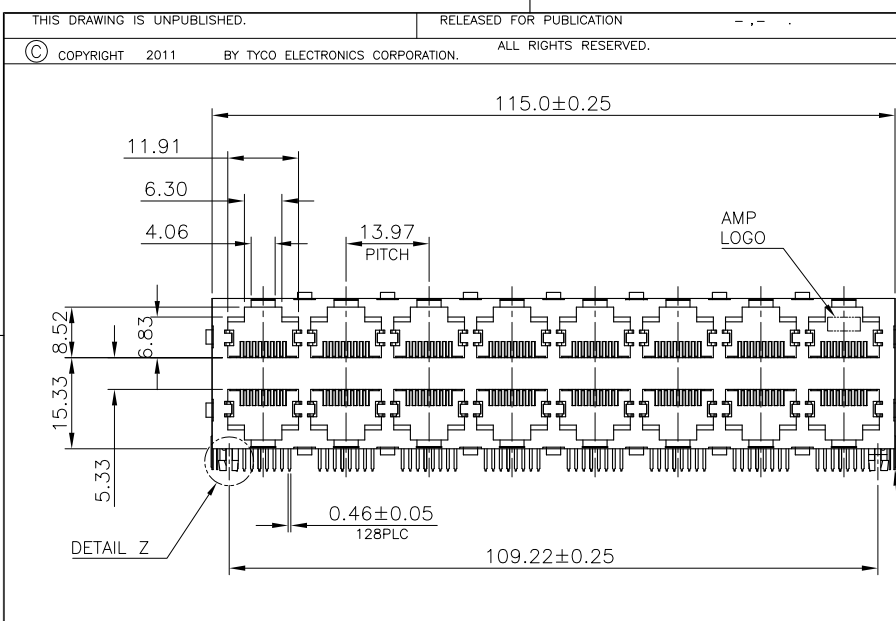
THIS DRAWING IS UNPUBLISHED.
RELEASED FOR PUBLICATION - ,- .
© COPYRIGHT 2011 BY TYCO ELECTRONICS CORPORATION.
ALL RIGHTS RESERVED.

115.0±0.25

11.91

6.30

4.06

13.97
PITCH

AMP
LOGO

8.52

6.83

15.33

5.33

0.46±0.05
128PLC

DETAIL Z

109.22±0.25